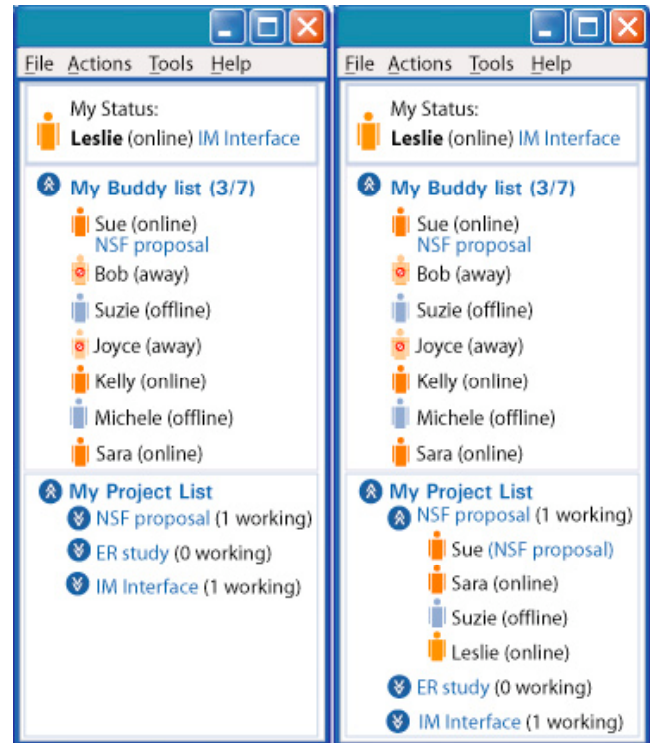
File Actions Tools Help

My Status:
**Leslie** (online) IM Interface

My Buddy list (3/7)
Sue (online)
NSF proposal
Bob (away)
Suzie (offline)
Joyce (away)
Kelly (online)
Michele (offline)
Sara (online)

My Project List
NSF proposal (1 working)
ER study (0 working)
IM Interface (1 working)

File Actions Tools Help

My Status:
**Leslie** (online) IM Interface

My Buddy list (3/7)
Sue (online)
NSF proposal
Bob (away)
Suzie (offline)
Joyce (away)
Kelly (online)
Michele (offline)
Sara (online)

My Project List
NSF proposal (1 working)
Sue (NSF proposal)
Sara (online)
Suzie (offline)
Leslie (online)
ER study (0 working)
IM Interface (1 working)